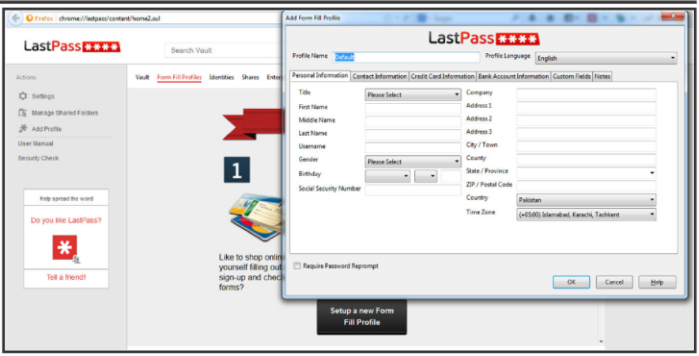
Firefox chrome://lastpass/content/home2.xul

LastPass★★★★

Search Vault

Actions

Settings

Manage Shared Folders

Add Profile

User Manual

Security Check

Vault Form Fill Profiles Identities Shares Enter

Help spread the word

Do you like LastPass?

Tell a friend!

1

Like to shop onli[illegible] yourself filling ou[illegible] sign-up and chec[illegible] forms?

Setup a new Form Fill Profile

Add Form Fill Profile

LastPass★★★★

Profile Name Default

Profile Language English

Personal Information Contact Information Credit Card Information Bank Account Information Custom Fields Notes

Title Please Select

First Name

Middle Name

Last Name

Username

Gender Please Select

Birthday

Social Security Number

Company

Address 1

Address 2

Address 3

City / Town

County

State / Province

ZIP / Postal Code

Country Pakistan

Time Zone (+05:00) Islamabad, Karachi, Tashkent

Require Password Reprompt

OK Cancel Help